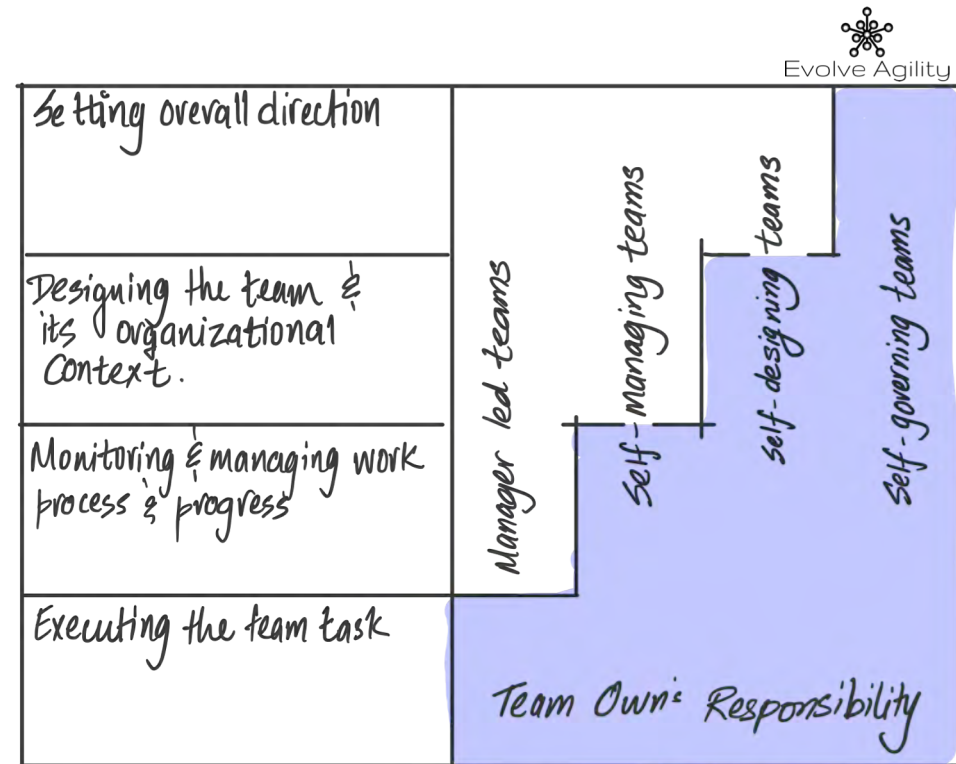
Evolve Agility

Setting overall direction

Designing the team & its organizational Context.

Monitoring & managing work process & progress

Executing the team task

Manager led teams

Self-managing teams

self-designing teams

Self-governing teams

Team Own: Responsibility